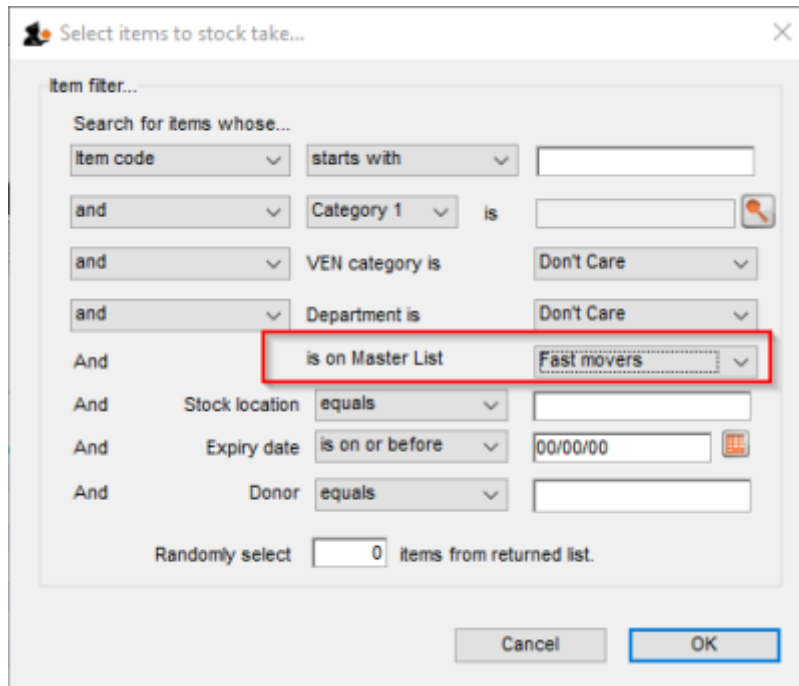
Select items to stock take...

Item filter...

Search for items whose...

Item code starts with

and Category 1 is

and VEN category is Don't Care

and Department is Don't Care

And is on Master List Fast movers

And Stock location equals

And Expiry date is on or before 00/00/00

And Donor equals

Randomly select 0 items from returned list.

Cancel OK